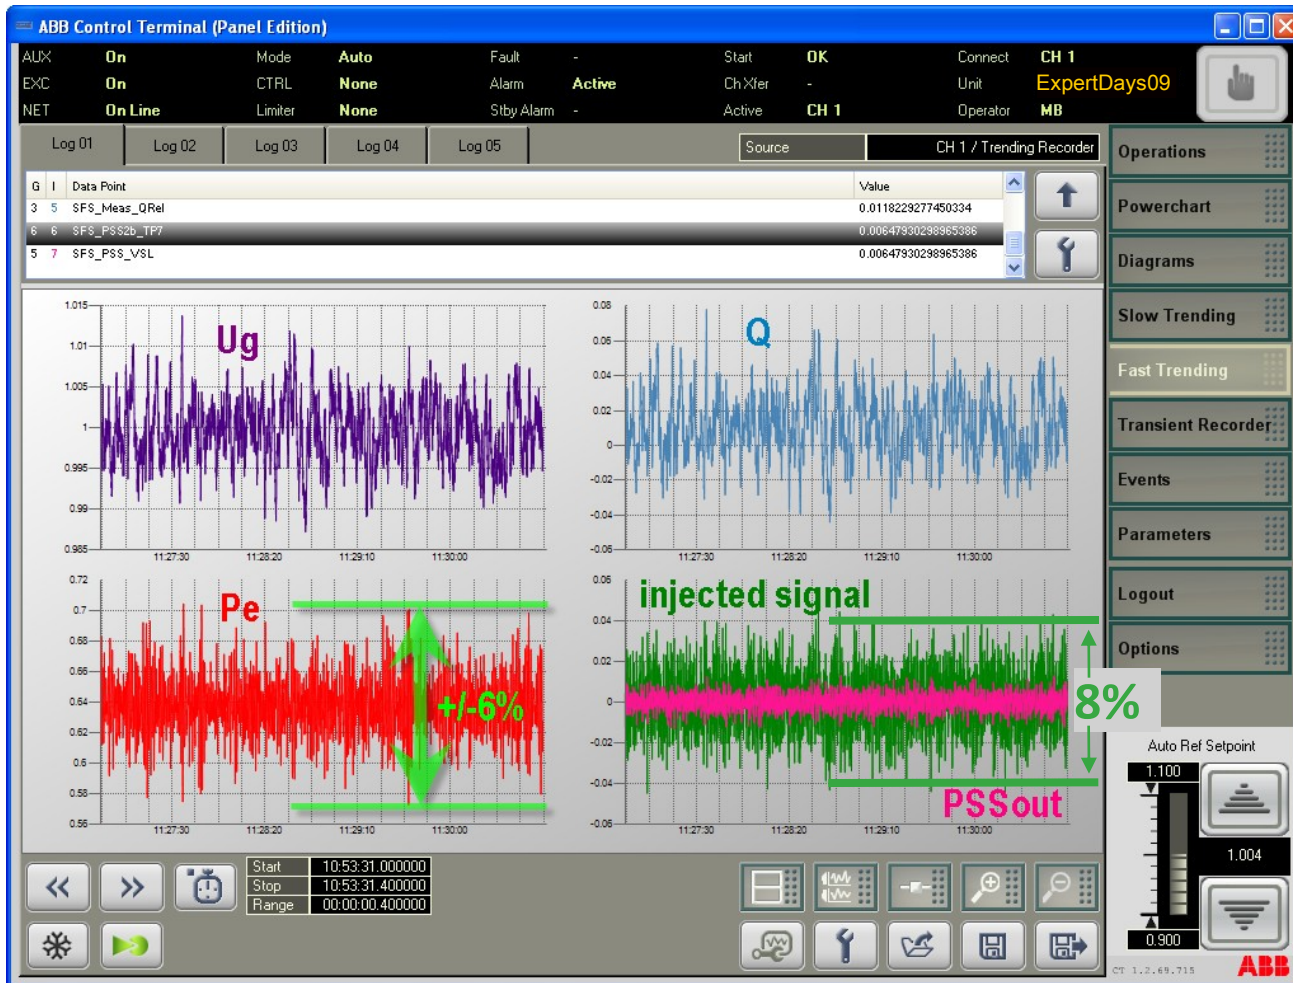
ABB Control Terminal (Panel Edition)

AUX On Mode Auto Fault - Start OK Connect CH 1
EXC On CTRL None Alarm Active Ch Xfer - Unit ExpertDays09
NET On Line Limiter None Stby Alarm - Active CH 1 Operator MB

Log 01 Log 02 Log 03 Log 04 Log 05

Source CH 1 / Trending Recorder

| G | I | Data Point | Value |
|---|---|---|---|
| 3 | 5 | SFS_Meas_QRel | 0.0118229277450334 |
| 6 | 6 | SFS_PSS2b_TP7 | 0.00647930298965386 |
| 5 | 7 | SFS_PSS_VSL | 0.00647930298965386 |

Operations
Powerchart
Diagrams
Slow Trending
Fast Trending
Transient Recorder
Events
Parameters
Logout
Options

Ug
1.015
1.01
1.005
1
0.995
0.99
0.985
11:27:30 11:28:20 11:29:10 11:30:00

Q
0.08
0.06
0.04
0.02
0
-0.02
-0.04
-0.06
11:27:30 11:28:20 11:29:10 11:30:00

Pe
0.72
0.7
0.68
0.66
0.64
0.62
0.6
0.58
0.56
+/-6%
11:27:30 11:28:20 11:29:10 11:30:00

injected signal
0.06
0.04
0.02
0
-0.02
-0.04
-0.06
8%
PSSout
11:27:30 11:28:20 11:29:10 11:30:00

Auto Ref Setpoint
1.100
1.004
0.900

Start 10:53:31.000000
Stop 10:53:31.400000
Range 00:00:00.400000

CT 1.2.69.715
ABB